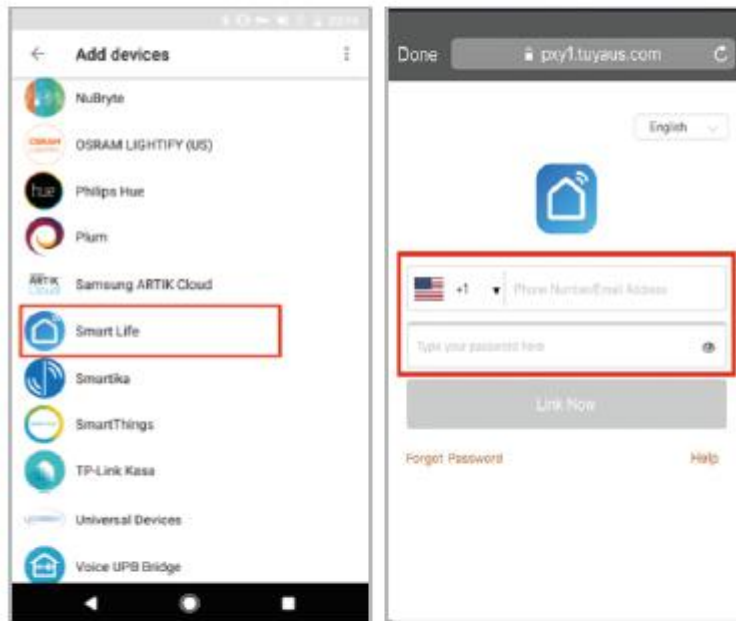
Add devices

NuBryte

OSRAM LIGHTIFY (US)

hue Philips Hue

Plum

ARTIK Cloud Samsung ARTIK Cloud

Smart Life

Smartika

SmartThings

TP-Link Kasa

Universal Devices

Voice UPB Bridge

Done pxy1.tuyaus.com

English

+1 Phone Number/Email Address

Type your password here

Link Now

Forgot Password

Help